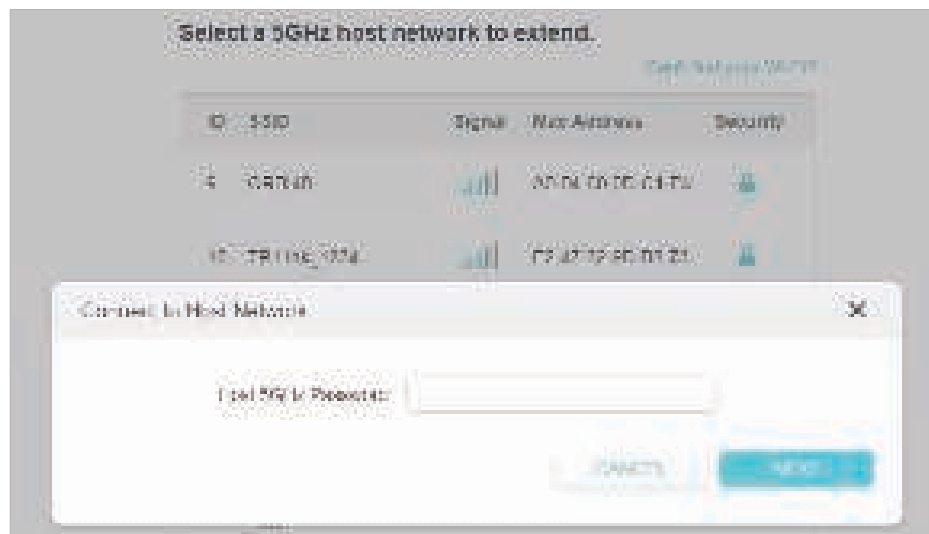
Select a 5GHz host network to extend.

Can't find your Wi-Fi?

| ID | SSID | Signal | MAC Address | Security |
|---|---|---|---|---|
| 4 | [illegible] | | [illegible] | |
| 5 | TP-LINK_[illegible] | | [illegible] | |

Connect to Host Network

Host 5GHz Password:

CANCEL

NEXT